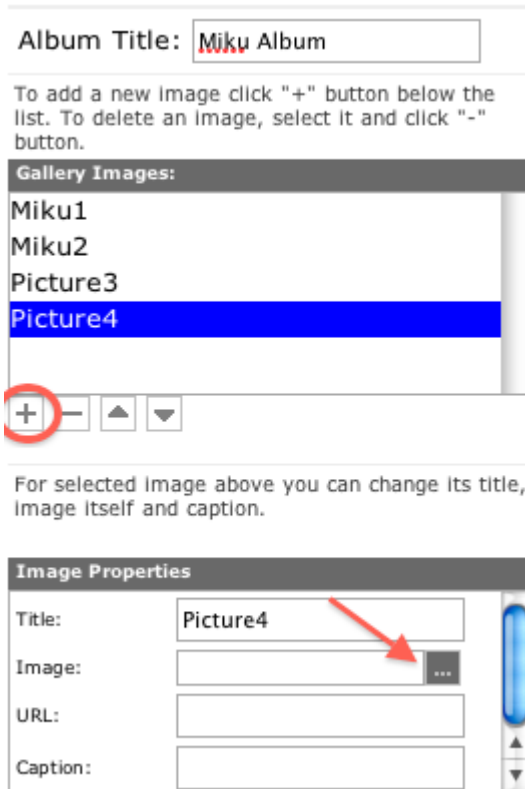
Album Title: Miku Album

To add a new image click "+" button below the list. To delete an image, select it and click "-" button.

Gallery Images:

Miku1
Miku2
Picture3
Picture4

+ −

For selected image above you can change its title, image itself and caption.

Image Properties

| | |
|---|---|
| Title: | Picture4 |
| Image: | ... |
| URL: | |
| Caption: | |